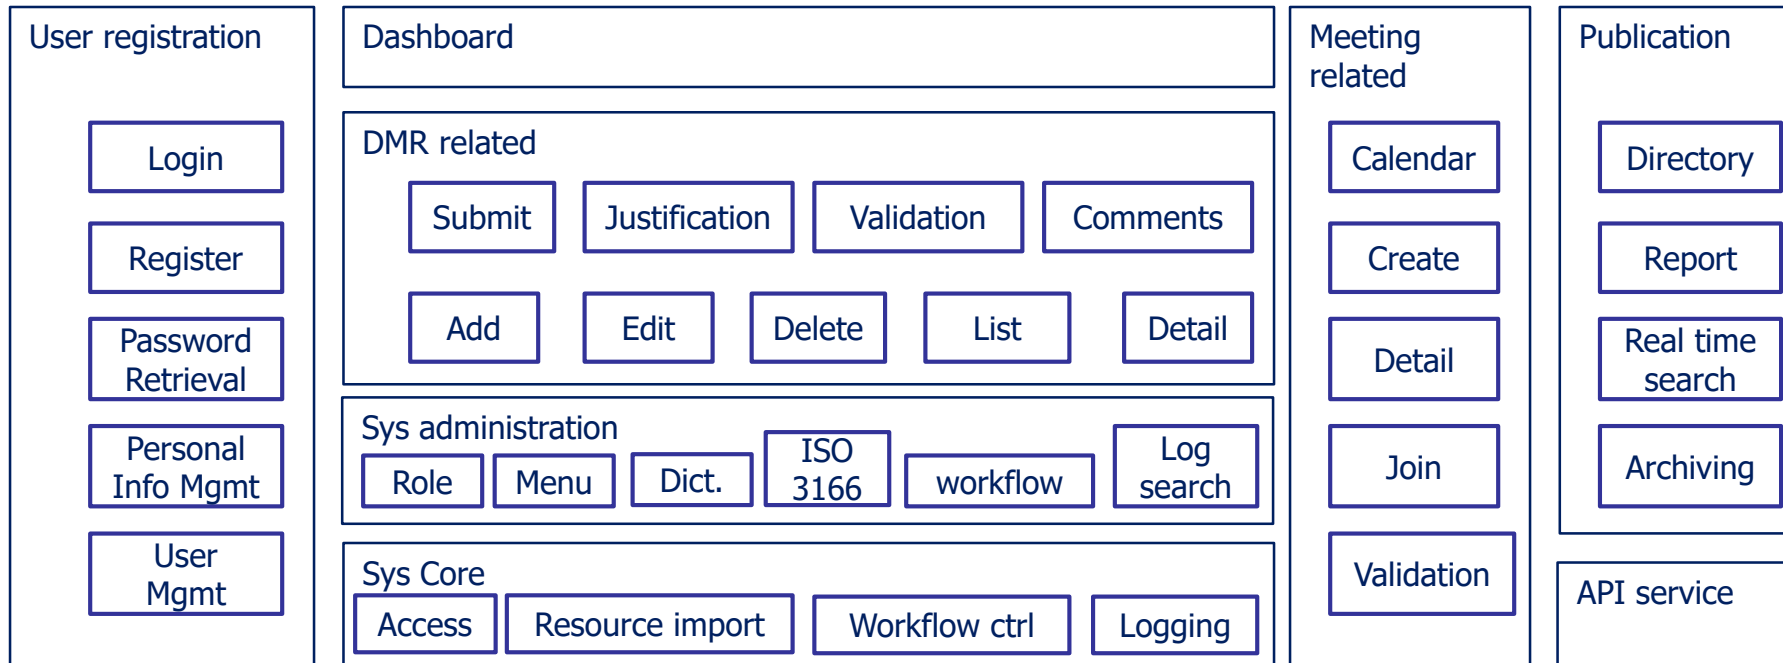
User registration

Login

Register

Password Retrieval

Personal Info Mgmt

User Mgmt

Dashboard

DMR related

Submit

Justification

Validation

Comments

Add

Edit

Delete

List

Detail

Sys administration

Role

Menu

Dict.

ISO 3166

workflow

Log search

Sys Core

Access

Resource import

Workflow ctrl

Logging

Meeting related

Calendar

Create

Detail

Join

Validation

Publication

Directory

Report

Real time search

Archiving

API service